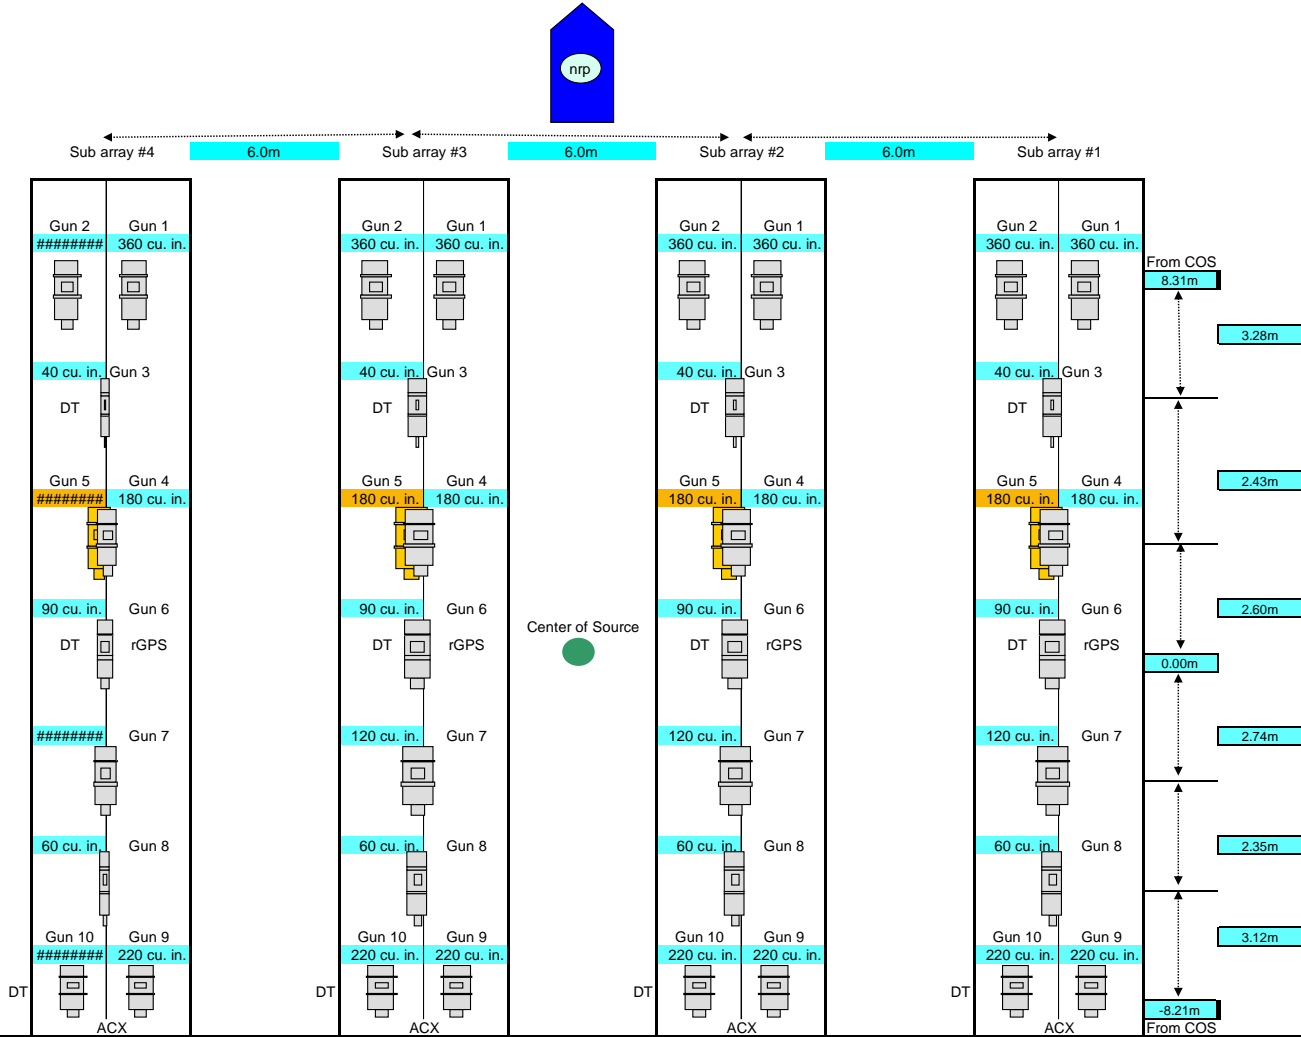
nrp

Sub array #4 6.0m Sub array #3 6.0m Sub array #2 6.0m Sub array #1

Sub array #4
Gun 2 Gun 1
######## 360 cu. in.
40 cu. in. Gun 3
DT
Gun 5 Gun 4
######## 180 cu. in.
90 cu. in. Gun 6
DT rGPS
######## Gun 7
60 cu. in. Gun 8
Gun 10 Gun 9
######## 220 cu. in.
DT
ACX

Sub array #3
Gun 2 Gun 1
360 cu. in. 360 cu. in.
40 cu. in. Gun 3
DT
Gun 5 Gun 4
180 cu. in. 180 cu. in.
90 cu. in. Gun 6
DT rGPS
120 cu. in. Gun 7
60 cu. in. Gun 8
Gun 10 Gun 9
220 cu. in. 220 cu. in.
DT
ACX

Center of Source

Sub array #2
Gun 2 Gun 1
360 cu. in. 360 cu. in.
40 cu. in. Gun 3
DT
Gun 5 Gun 4
180 cu. in. 180 cu. in.
90 cu. in. Gun 6
DT rGPS
120 cu. in. Gun 7
60 cu. in. Gun 8
Gun 10 Gun 9
220 cu. in. 220 cu. in.
DT
ACX

Sub array #1
Gun 2 Gun 1
360 cu. in. 360 cu. in.
40 cu. in. Gun 3
DT
Gun 5 Gun 4
180 cu. in. 180 cu. in.
90 cu. in. Gun 6
DT rGPS
120 cu. in. Gun 7
60 cu. in. Gun 8
Gun 10 Gun 9
220 cu. in. 220 cu. in.
DT
ACX

From COS
8.31m
3.28m
2.43m
2.60m
0.00m
2.74m
2.35m
3.12m
-8.21m
From COS